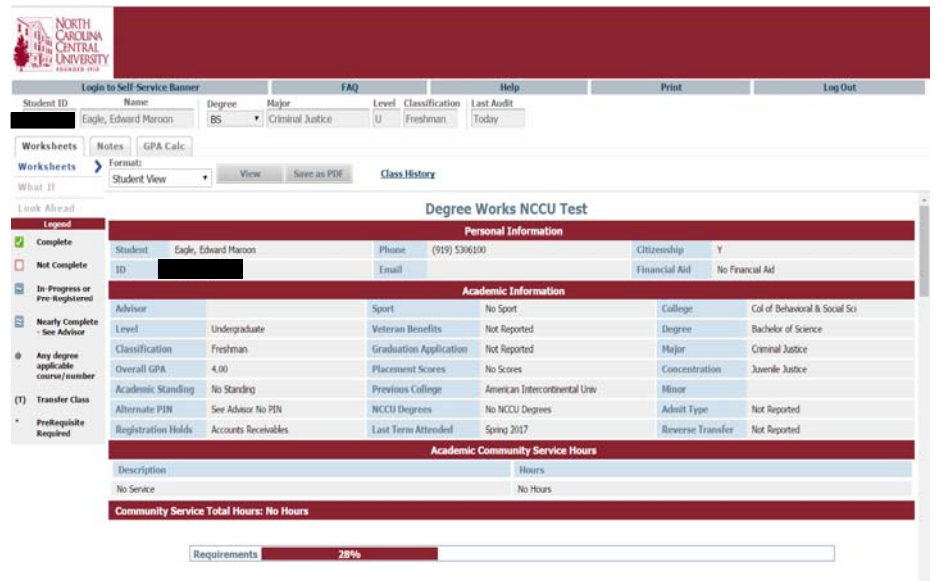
NORTH CAROLINA CENTRAL UNIVERSITY FOUNDED 1910

Login to Self-Service Banner | FAQ | Help | Print | Log Out

Student ID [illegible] Name Eagle, Edward Maroon Degree BS Major Criminal Justice Level U Classification Freshman Last Audit Today

Worksheets | Notes | GPA Calc

Worksheets
What If
Look Ahead

Format: Student View | View | Save as PDF | Class History

Legend
Complete
Not Complete
In-Progress or Pre-Registered
Nearly Complete - See Advisor
Any degree applicable course/number
(T) Transfer Class
* PreRequisite Required

Degree Works NCCU Test

Personal Information

| Student | Eagle, Edward Maroon | Phone | (919) 5306100 | Citizenship | Y |
|---|---|---|---|---|---|
| ID | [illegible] | Email | | Financial Aid | No Financial Aid |

Academic Information

| Advisor | | Sport | No Sport | College | Col of Behavioral & Social Sci |
|---|---|---|---|---|---|
| Level | Undergraduate | Veteran Benefits | Not Reported | Degree | Bachelor of Science |
| Classification | Freshman | Graduation Application | Not Reported | Major | Criminal Justice |
| Overall GPA | 4.00 | Placement Scores | No Scores | Concentration | Juvenile Justice |
| Academic Standing | No Standing | Previous College | American Intercontinental Univ | Minor | |
| Alternate PIN | See Advisor No PIN | NCCU Degrees | No NCCU Degrees | Admit Type | Not Reported |
| Registration Holds | Accounts Receivables | Last Term Attended | Spring 2017 | Reverse Transfer | Not Reported |

Academic Community Service Hours

| Description | Hours |
|---|---|
| No Service | No Hours |

Community Service Total Hours: No Hours

Requirements 28%